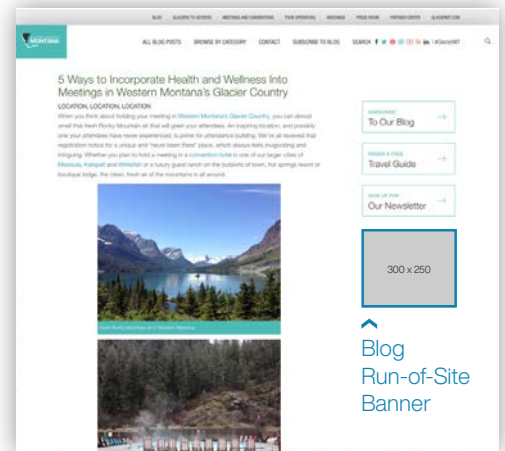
BLOG GLACIER'S 10 TOP MEETINGS AND CONVENTIONS TOUR OPERATORS WEDDINGS PRESS ROOM PARTNER CENTER GLACIERMT.COM

MONTANA

ALL BLOG POSTS BROWSE BY CATEGORY CONTACT SUBSCRIBE TO BLOG SEARCH #GlacierMT

5 Ways to Incorporate Health and Wellness Into Meetings in Western Montana's Glacier Country

LOCATION, LOCATION, LOCATION

When you think about holding your meeting in Western Montana's Glacier Country, you can almost smell that fresh Rocky Mountain air that will greet your attendees. An inspiring location, and possibly one your attendees have never experienced, is prime for attendance building. We've all observed that registration is for a unique and "never been there" place, which always feels invigorating and intriguing. Whether you plan to hold a meeting in a convention hotel in one of our larger cities of Missoula, Kalispell and Whitefish or a luxury guest ranch on the outskirts of town, hot springs resort or boutique lodge, the clean, fresh air of the mountains is all around.

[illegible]

SUBSCRIBE
To Our Blog

ORDER A FREE
Travel Guide

SIGN UP FOR
Our Newsletter

300 x 250

Blog Run-of-Site Banner